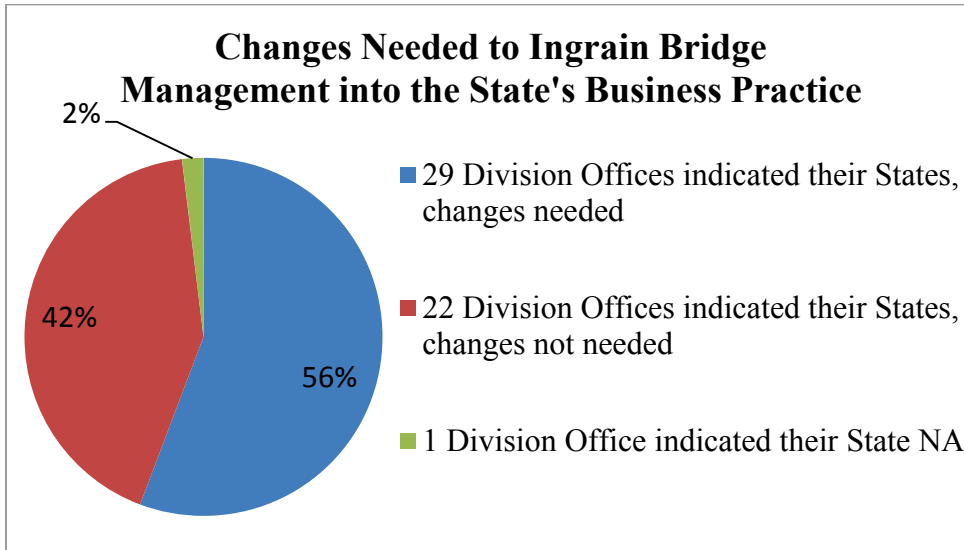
Changes Needed to Ingrain Bridge Management into the State's Business Practice

2%

42%

56%

29 Division Offices indicated their States, changes needed

22 Division Offices indicated their States, changes not needed

1 Division Office indicated their State NA